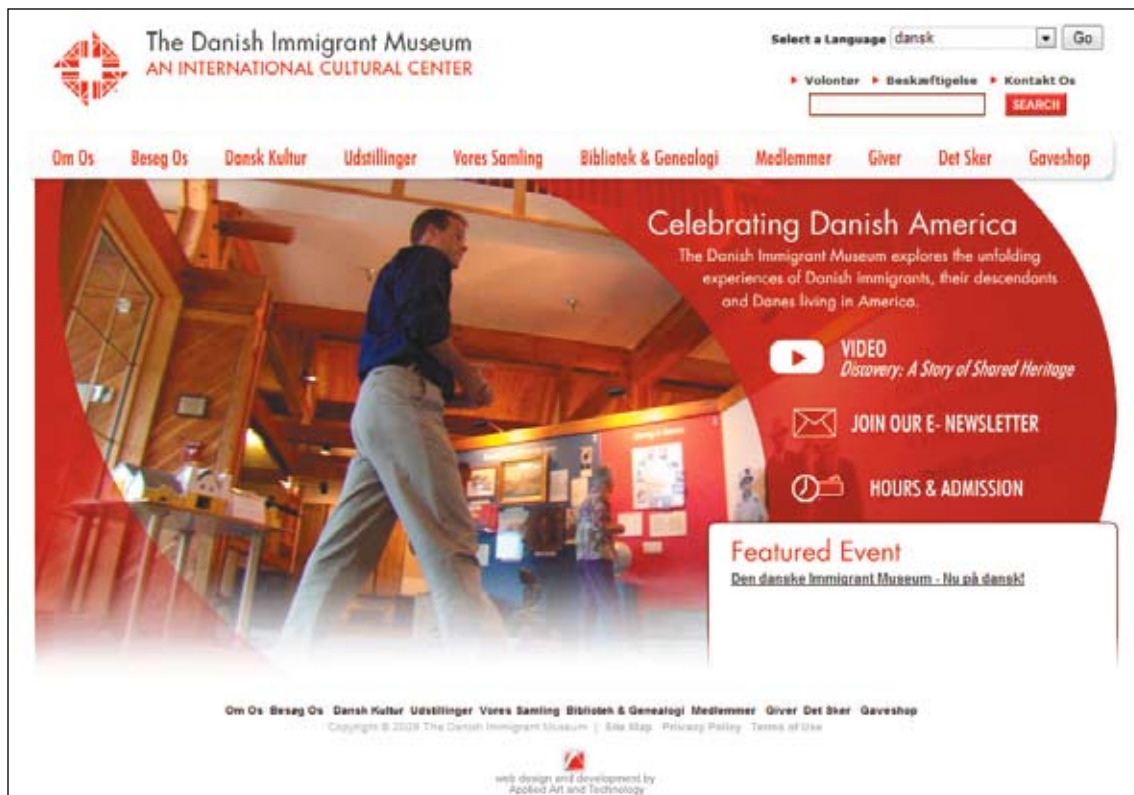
The Danish Immigrant Museum
AN INTERNATIONAL CULTURAL CENTER

Select a Language dansk Go

Volontør Beskæftigelse Kontakt Os

SEARCH

Om Os Besøg Os Dansk Kultur Udstillinger Vores Samling Bibliotek & Genealogi Medlemmer Giver Det Sker Gaveshop

Celebrating Danish America

The Danish Immigrant Museum explores the unfolding experiences of Danish immigrants, their descendants and Danes living in America.

VIDEO
Discovery: A Story of Shared Heritage

JOIN OUR E- NEWSLETTER

HOURS & ADMISSION

Featured Event

Den danske Immigrant Museum - Nu på dansk!

Om Os Besøg Os Dansk Kultur Udstillinger Vores Samling Bibliotek & Genealogi Medlemmer Giver Det Sker Gaveshop

Copyright © 2009 The Danish Immigrant Museum | Site Map Privacy Policy Terms of Use

web design and development by Applied Art and Technology